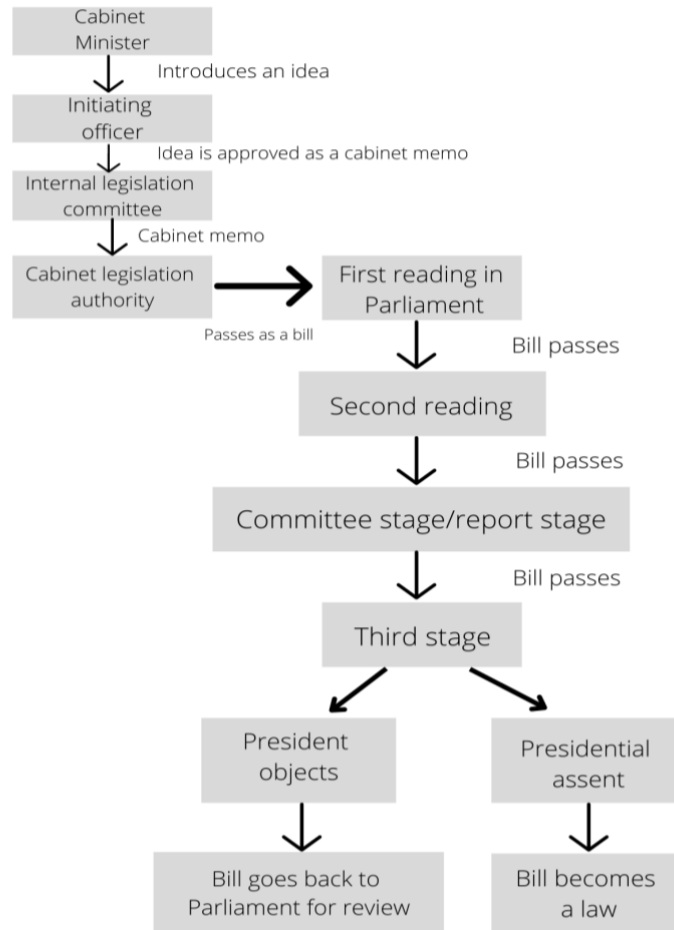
Cabinet Minister

Introduces an idea

Initiating officer

Idea is approved as a cabinet memo

Internal legislation committee

Cabinet memo

Cabinet legislation authority

Passes as a bill

First reading in Parliament

Bill passes

Second reading

Bill passes

Committee stage/report stage

Bill passes

Third stage

President objects

Bill goes back to Parliament for review

Presidential assent

Bill becomes a law